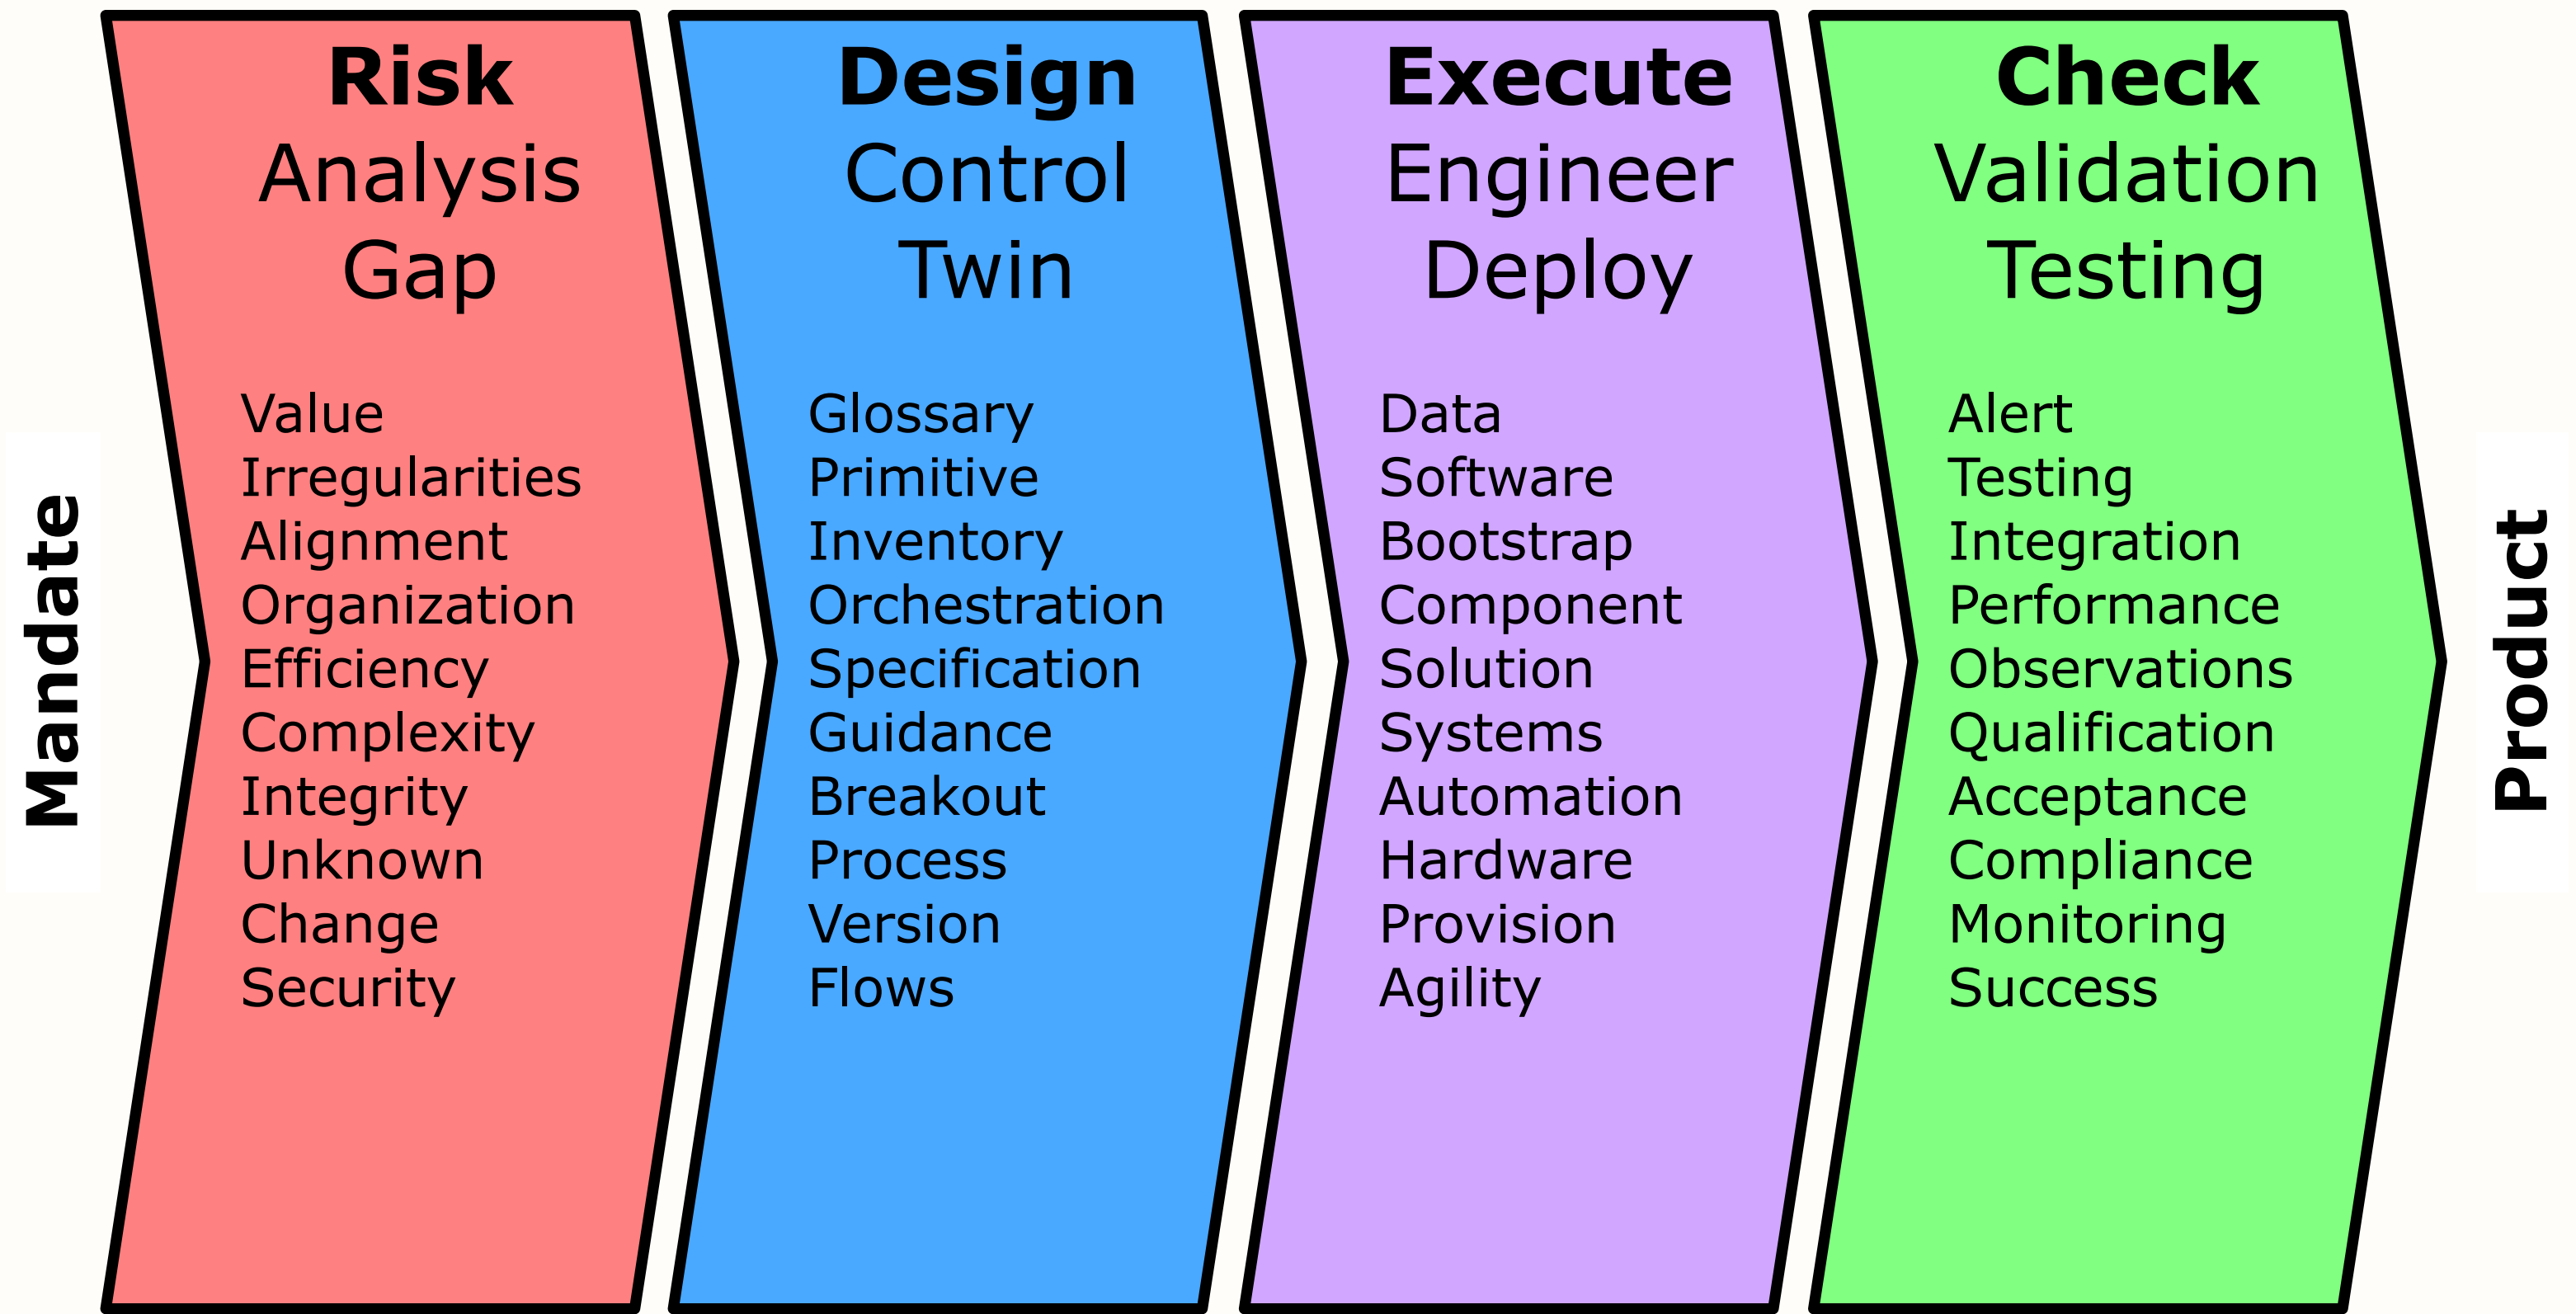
Mandate

Risk
Analysis
Gap

Value
Irregularities
Alignment
Organization
Efficiency
Complexity
Integrity
Unknown
Change
Security

Design
Control
Twin

Glossary
Primitive
Inventory
Orchestration
Specification
Guidance
Breakout
Process
Version
Flows

Execute
Engineer
Deploy

Data
Software
Bootstrap
Component
Solution
Systems
Automation
Hardware
Provision
Agility

Check
Validation
Testing

Alert
Testing
Integration
Performance
Observations
Qualification
Acceptance
Compliance
Monitoring
Success

Product